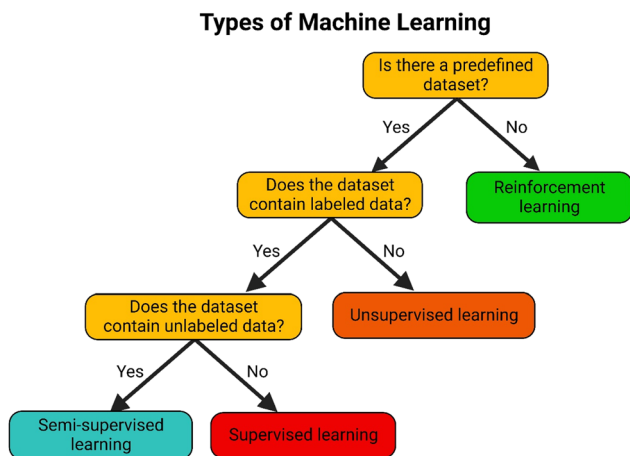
Types of Machine Learning

Is there a predefined dataset?

Yes

No

Does the dataset contain labeled data?

Reinforcement learning

Yes

No

Does the dataset contain unlabeled data?

Unsupervised learning

Yes

No

Semi-supervised learning

Supervised learning